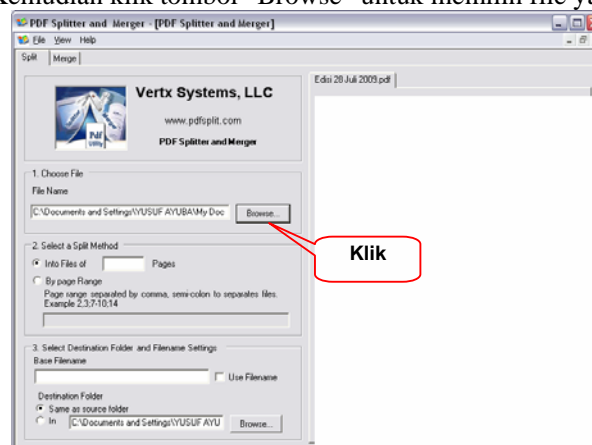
Kemudian klik tombol "Browse" untuk memilih file yang

PDF Splitter and Merger - [PDF Splitter and Merger]

File View Help

Split | Merge

Vertx Systems, LLC

www.pdfsplit.com

PDF Splitter and Merger

1. Choose File

File Name

C:\Documents and Settings\YUSUF AYUBA\My Doc

Browse...

2. Select a Split Method

Into Files of Pages

By page Range

Page range separated by comma, semi-colon to separates files. Example 2,3;7-10;14

3. Select Destination Folder and Filename Settings

Base Filename

Use Filename

Destination Folder

Same as source folder

In C:\Documents and Settings\YUSUF AYU

Browse...

Edisi 28 Juli 2009.pdf

Klik